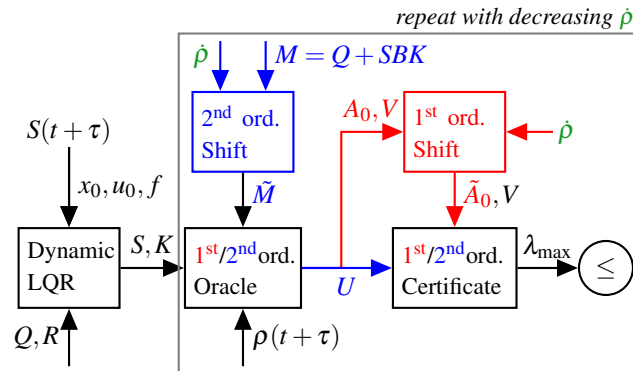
repeat with decreasing $\dot{\rho}$

$\dot{\rho}$

$M = Q + SBK$

2nd ord. Shift

$A_0, V$

1st ord. Shift

$\dot{\rho}$

$S(t+\tau)$

$x_0, u_0, f$

$\tilde{M}$

$\tilde{A}_0, V$

Dynamic LQR

$S, K$

1st/2nd ord. Oracle

$U$

1st/2nd ord. Certificate

$\lambda_{\max}$

$\leq$

$Q, R$

$\rho(t+\tau)$